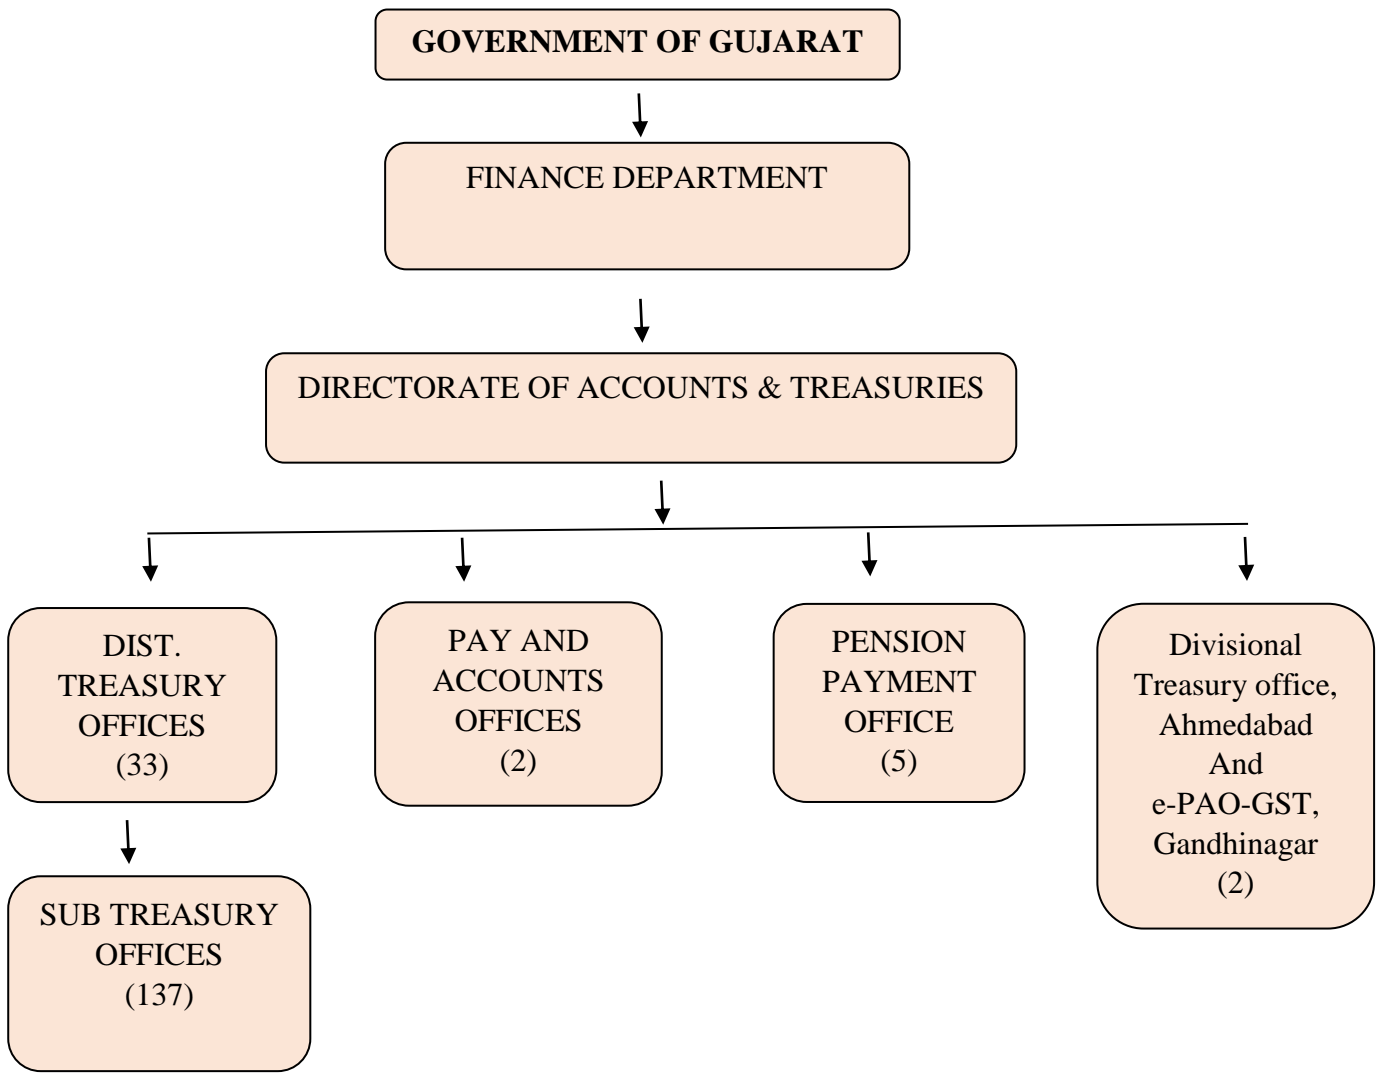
GOVERNMENT OF GUJARAT

FINANCE DEPARTMENT

DIRECTORATE OF ACCOUNTS & TREASURIES

DIST. TREASURY OFFICES (33)

SUB TREASURY OFFICES (137)

PAY AND ACCOUNTS OFFICES (2)

PENSION PAYMENT OFFICE (5)

Divisional Treasury office, Ahmedabad And e-PAO-GST, Gandhinagar (2)